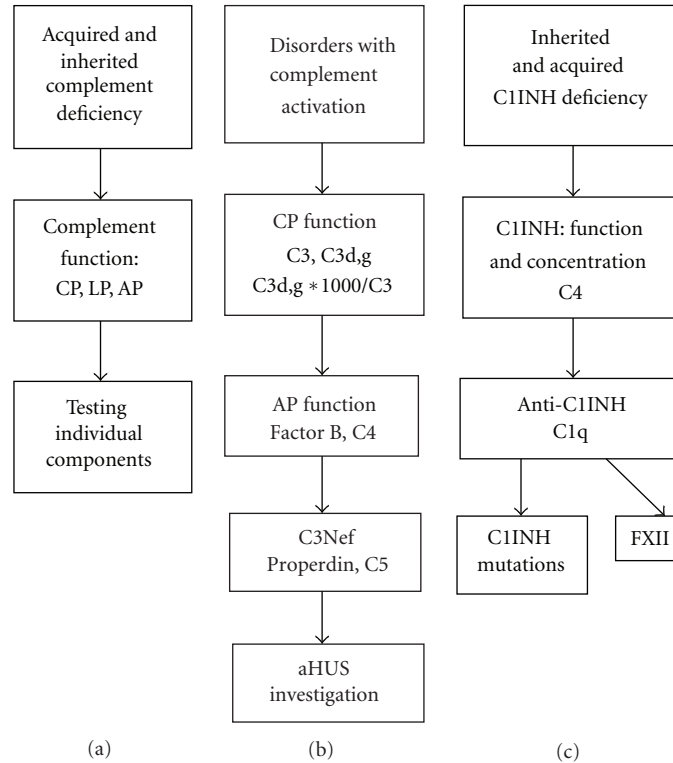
Acquired and inherited complement deficiency

Complement function: CP, LP, AP

Testing individual components

Disorders with complement activation

CP function C3, C3d,g C3d,g $*1000$/C3

AP function Factor B, C4

C3Nef Properdin, C5

aHUS investigation

Inherited and acquired C1INH deficiency

C1INH: function and concentration C4

Anti-C1INH C1q

C1INH mutations

FXII

(a)

(b)

(c)